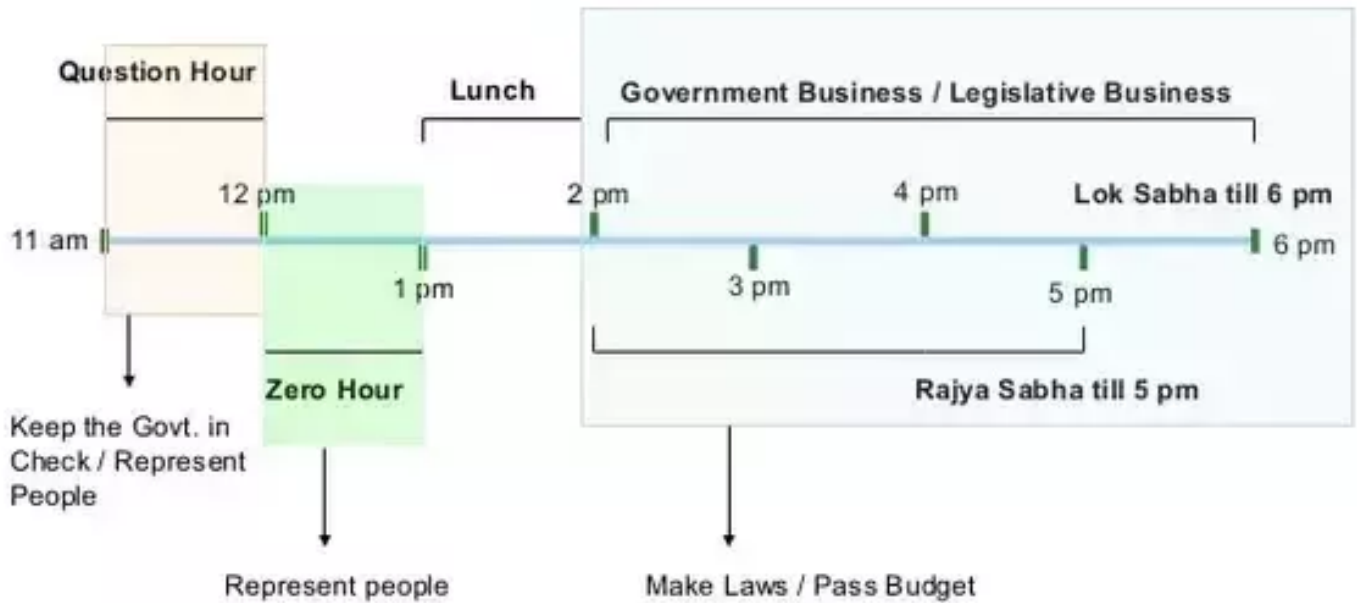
Question Hour

Lunch

Government Business / Legislative Business

12 pm

2 pm

4 pm

Lok Sabha till 6 pm

11 am

6 pm

1 pm

3 pm

5 pm

Zero Hour

Rajya Sabha till 5 pm

Keep the Govt. in Check / Represent People

Represent people

Make Laws / Pass Budget